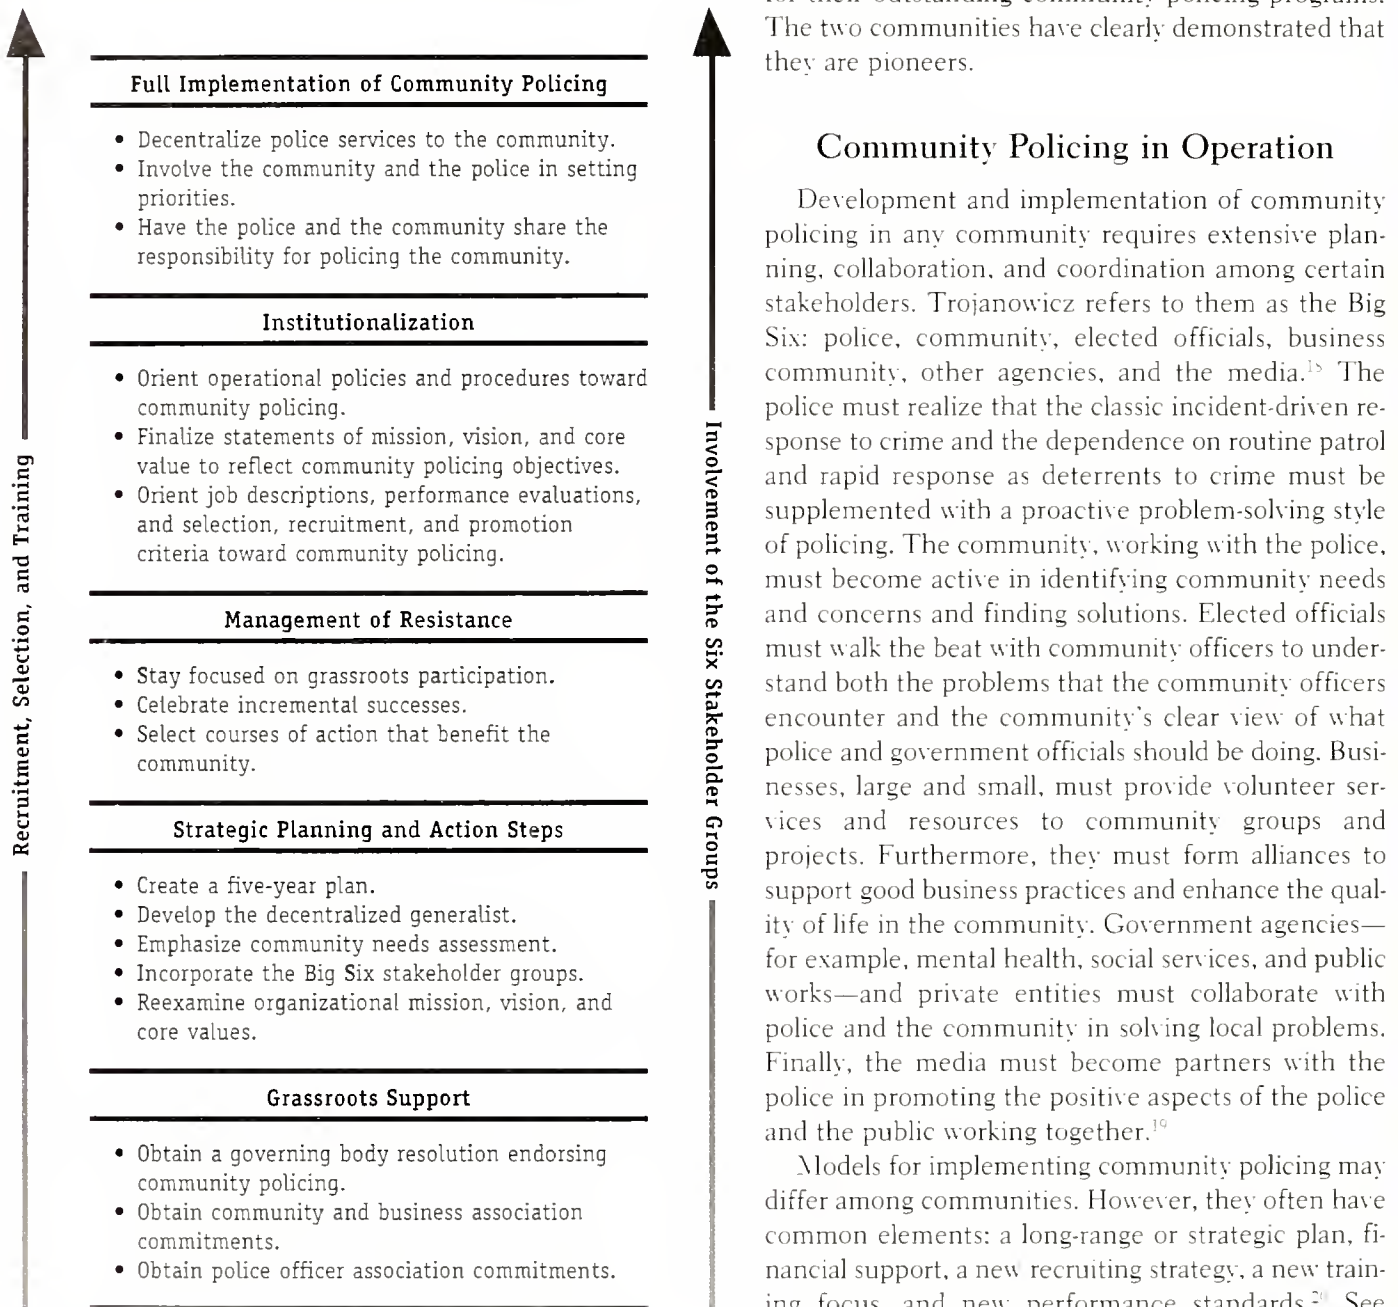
Recruitment, Selection, and Training

Full Implementation of Community Policing

• Decentralize police services to the community.
• Involve the community and the police in setting priorities.
• Have the police and the community share the responsibility for policing the community.

Institutionalization

• Orient operational policies and procedures toward community policing.
• Finalize statements of mission, vision, and core value to reflect community policing objectives.
• Orient job descriptions, performance evaluations, and selection, recruitment, and promotion criteria toward community policing.

Management of Resistance

• Stay focused on grassroots participation.
• Celebrate incremental successes.
• Select courses of action that benefit the community.

Strategic Planning and Action Steps

• Create a five-year plan.
• Develop the decentralized generalist.
• Emphasize community needs assessment.
• Incorporate the Big Six stakeholder groups.
• Reexamine organizational mission, vision, and core values.

Grassroots Support

• Obtain a governing body resolution endorsing community policing.
• Obtain community and business association commitments.
• Obtain police officer association commitments.

Involvement of the Six Stakeholder Groups

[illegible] The two communities have clearly demonstrated that they are pioneers.

Community Policing in Operation

Development and implementation of community policing in any community requires extensive planning, collaboration, and coordination among certain stakeholders. Trojanowicz refers to them as the Big Six: police, community, elected officials, business community, other agencies, and the media.$^{18}$ The police must realize that the classic incident-driven response to crime and the dependence on routine patrol and rapid response as deterrents to crime must be supplemented with a proactive problem-solving style of policing. The community, working with the police, must become active in identifying community needs and concerns and finding solutions. Elected officials must walk the beat with community officers to understand both the problems that the community officers encounter and the community's clear view of what police and government officials should be doing. Businesses, large and small, must provide volunteer services and resources to community groups and projects. Furthermore, they must form alliances to support good business practices and enhance the quality of life in the community. Government agencies—for example, mental health, social services, and public works—and private entities must collaborate with police and the community in solving local problems. Finally, the media must become partners with the police in promoting the positive aspects of the police and the public working together.$^{19}$

Models for implementing community policing may differ among communities. However, they often have common elements: a long-range or strategic plan, financial support, a new recruiting strategy, a new training focus, and new performance standards.$^{20}$ See